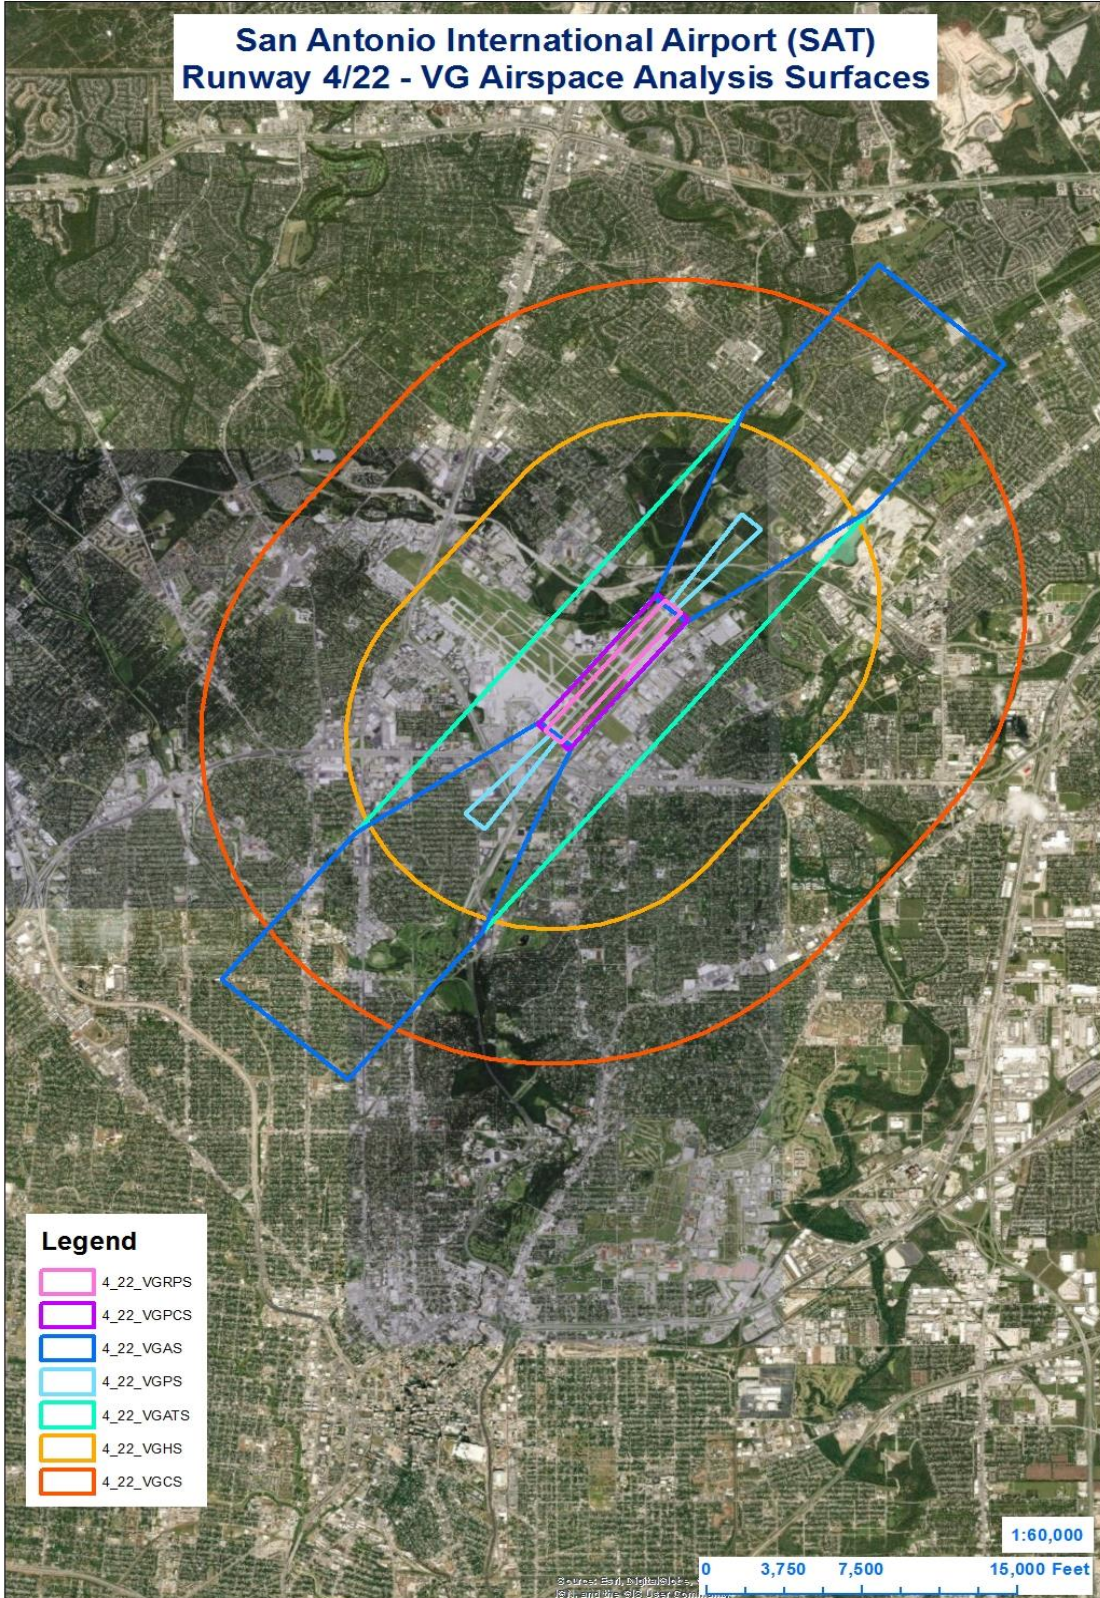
San Antonio International Airport (SAT)
Runway 4/22 - VG Airspace Analysis Surfaces

Legend
4_22_VGRPS
4_22_VGPCS
4_22_VGAS
4_22_VGPS
4_22_VGATS
4_22_VGHS
4_22_VGCS

1:60,000

0 3,750 7,500 15,000 Feet

Source: Esri, DigitalGlobe, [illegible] and the GIS User Community